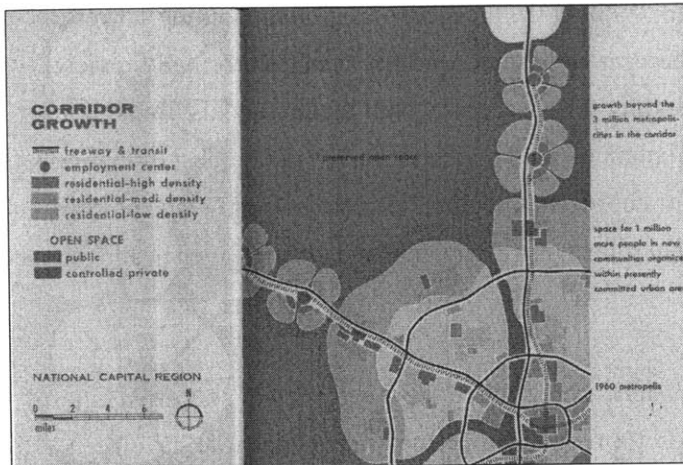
CORRIDOR GROWTH

freeway & transit
employment center
residential-high density
residential-medi. density
residential-low density

OPEN SPACE
public
controlled private

NATIONAL CAPITAL REGION

0 2 4 6
miles

N

preserved open space

growth beyond the 3 million metropolis-rites in the corridor

space for 1 million more people in new communities organiz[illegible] within presently committed urban are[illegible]

1960 metropolis